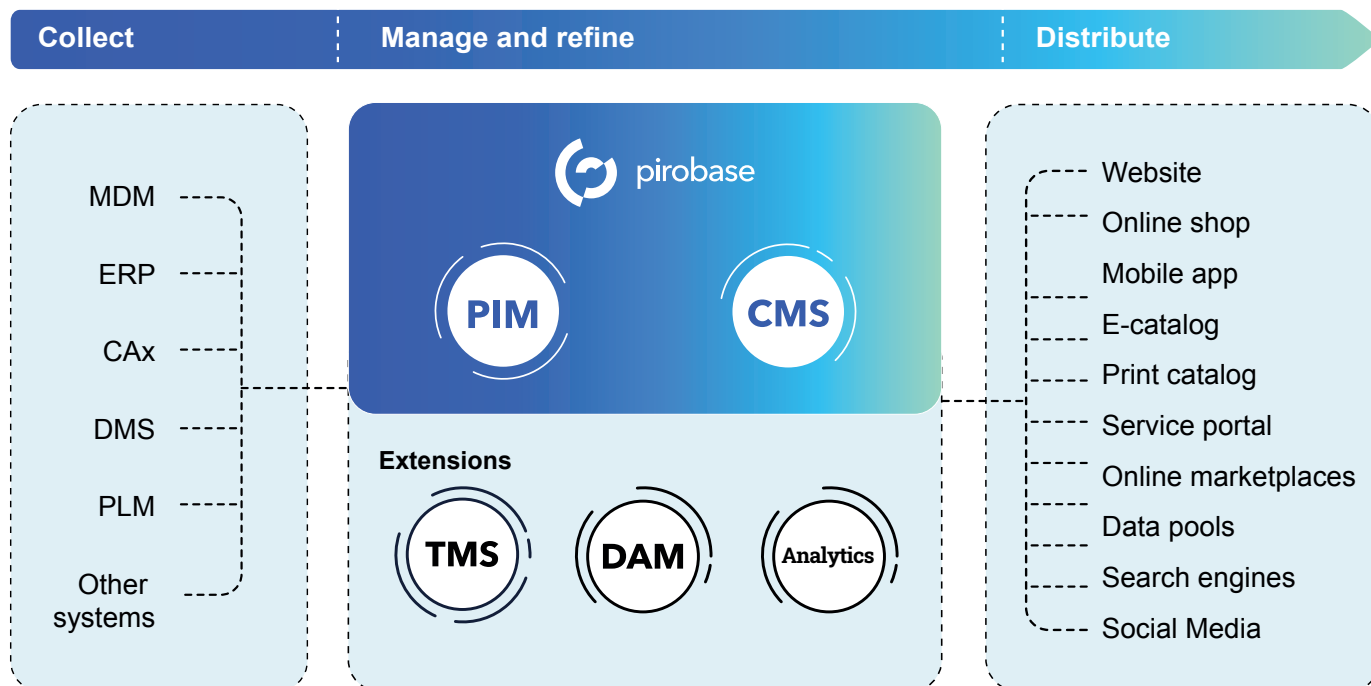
Collect

Manage and refine

Distribute

MDM

ERP

CAx

DMS

PLM

Other systems

pirobase

PIM

CMS

Extensions

TMS

DAM

Analytics

Website

Online shop

Mobile app

E-catalog

Print catalog

Service portal

Online marketplaces

Data pools

Search engines

Social Media